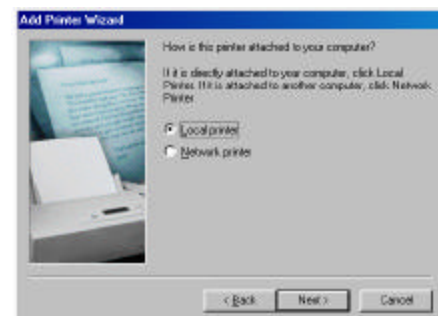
Add Printer Wizard

How is this printer attached to your computer?

If it is directly attached to your computer, click Local Printer. If it is attached to another computer, click Network Printer.

Local printer

Network printer

< Back

Next >

Cancel